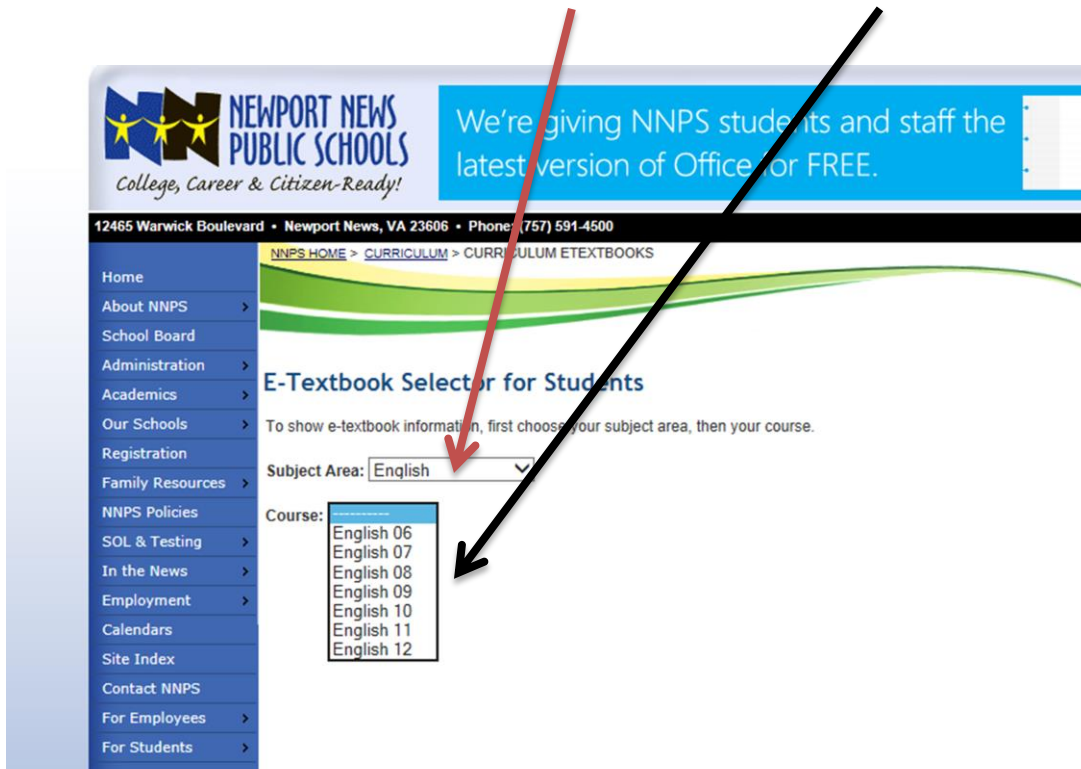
NEWPORT NEWS PUBLIC SCHOOLS
College, Career & Citizen-Ready!

We're giving NNPS students and staff the latest version of Office for FREE.

12465 Warwick Boulevard • Newport News, VA 23606 • Phone (757) 591-4500

NNPS HOME > CURRICULUM > CURRICULUM ETEXTBOOKS

Home
About NNPS
School Board
Administration
Academics
Our Schools
Registration
Family Resources
NNPS Policies
SOL & Testing
In the News
Employment
Calendars
Site Index
Contact NNPS
For Employees
For Students

E-Textbook Selector for Students

To show e-textbook information, first choose your subject area, then your course.

Subject Area: English

Course: ---------
English 06
English 07
English 08
English 09
English 10
English 11
English 12